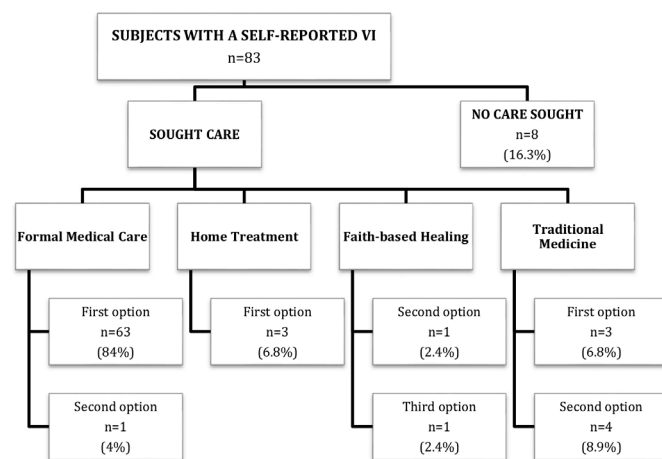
SUBJECTS WITH A SELF-REPORTED VI
n=83

SOUGHT CARE

NO CARE SOUGHT
n=8
(16.3%)

Formal Medical Care

First option
n=63
(84%)

Second option
n=1
(4%)

Home Treatment

First option
n=3
(6.8%)

Faith-based Healing

Second option
n=1
(2.4%)

Third option
n=1
(2.4%)

Traditional Medicine

First option
n=3
(6.8%)

Second option
n=4
(8.9%)